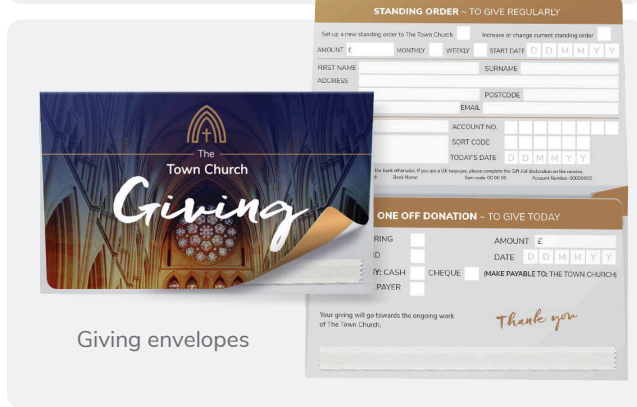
STANDING ORDER ~ TO GIVE REGULARLY

Set up a new standing order to The Town Church

Increase or change current standing order

AMOUNT £

MONTHLY

WEEKLY

START DATE D D M M Y Y

FIRST NAME

SURNAME

ADDRESS

POSTCODE

EMAIL

ACCOUNT NO.

SORT CODE

TODAY'S DATE D D M M Y Y

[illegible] bank otherwise). If you are a UK taxpayer, please complete the Gift Aid declaration on the reverse. Bank Name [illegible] Sort code: 00 00 00 Account Number: 00000000

The Town Church

Giving

ONE OFF DONATION ~ TO GIVE TODAY

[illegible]RING

AMOUNT £

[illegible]D

DATE D D M M Y Y

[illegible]Y: CASH

CHEQUE

(MAKE PAYABLE TO: THE TOWN CHURCH)

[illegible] PAYER

Your giving will go towards the ongoing work of The Town Church.

Thank you

Giving envelopes